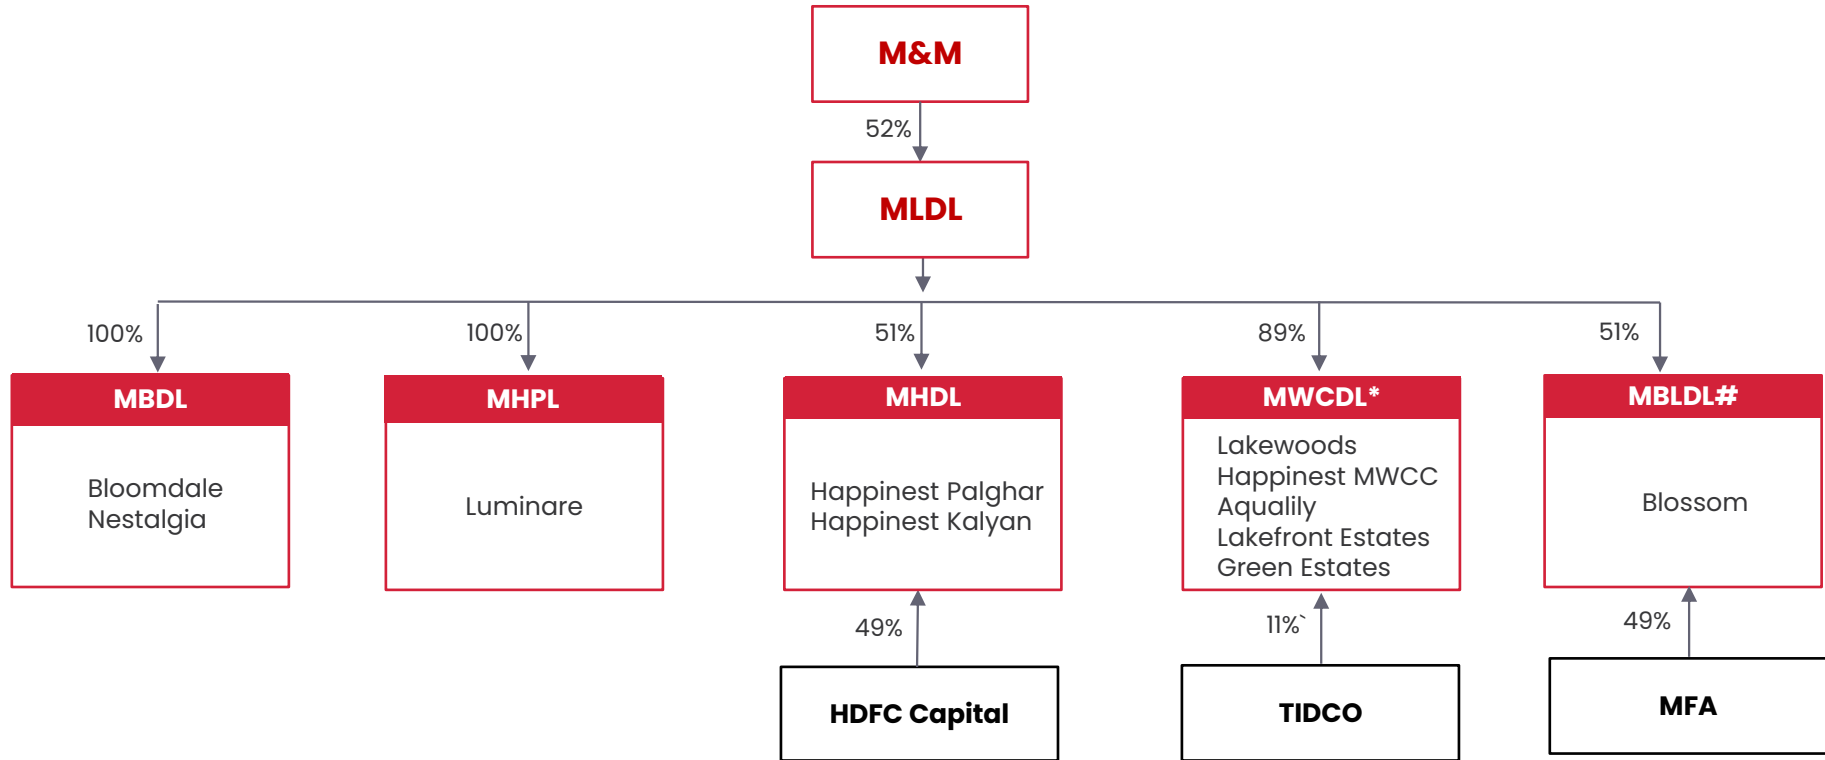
M&M

52%

MLDL

100%

MBDL

Bloomdale
Nestalgia

100%

MHPL

Luminare

51%

MHDL

Happinest Palghar
Happinest Kalyan

49%

HDFC Capital

89%

MWCDL*

Lakewoods
Happinest MWCC
Aqualily
Lakefront Estates
Green Estates

11%`

TIDCO

51%

MBLDL#

Blossom

49%

MFA